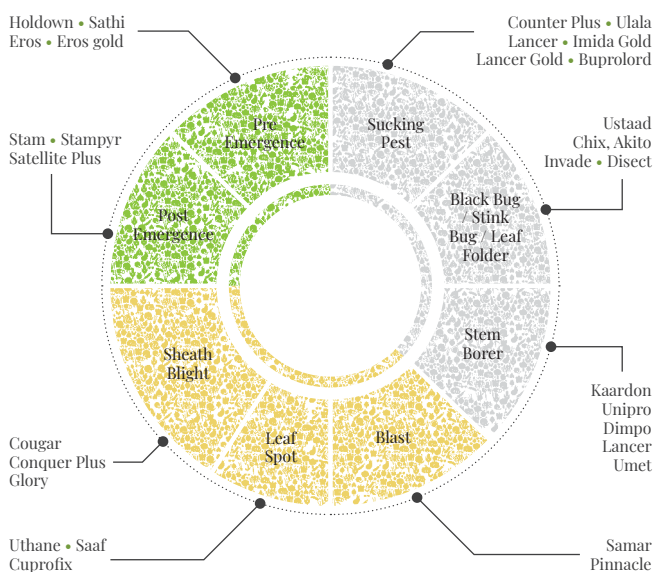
Holdown • Sathi
Eros • Eros gold

Counter Plus • Ulala
Lancer • Imida Gold
Lancer Gold • Buprolord

Stam • Stampyr
Satellite Plus

Ustaad
Chix, Akito
Invade • Disect

Pre Emergence

Sucking Pest

Post Emergence

Black Bug / Stink Bug / Leaf Folder

Stem Borer

Sheath Blight

Leaf Spot

Blast

Kaardon
Unipro
Dimpo
Lancer
Umet

Cougar
Conquer Plus
Glory

Uthane • Saaf
Cuprofix

Samar
Pinnacle